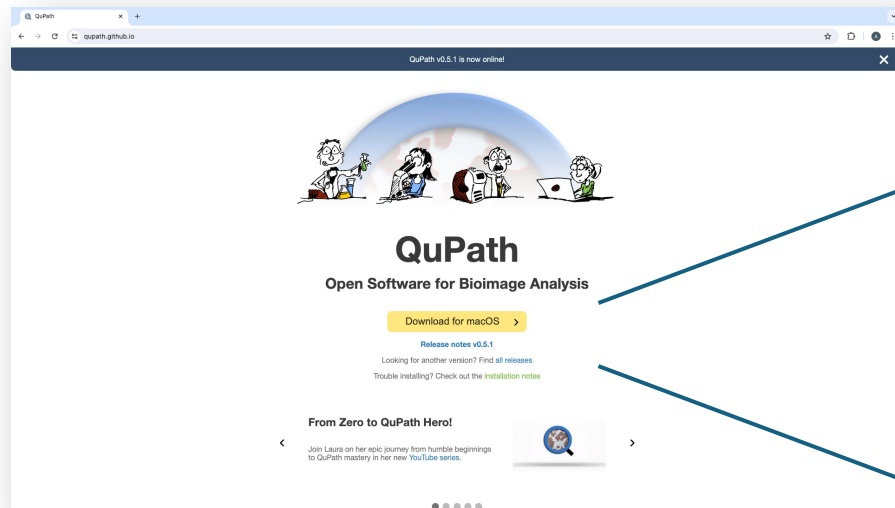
QuPath
qupath.github.io

QuPath v0.5.1 is now online!

QuPath

Open Software for Bioimage Analysis

Download for macOS >

Release notes v0.5.1

Looking for another version? Find all releases

Trouble installing? Check out the installation notes

From Zero to QuPath Hero!

Join Laura on her epic journey from humble beginnings to QuPath mastery in her new YouTube series.